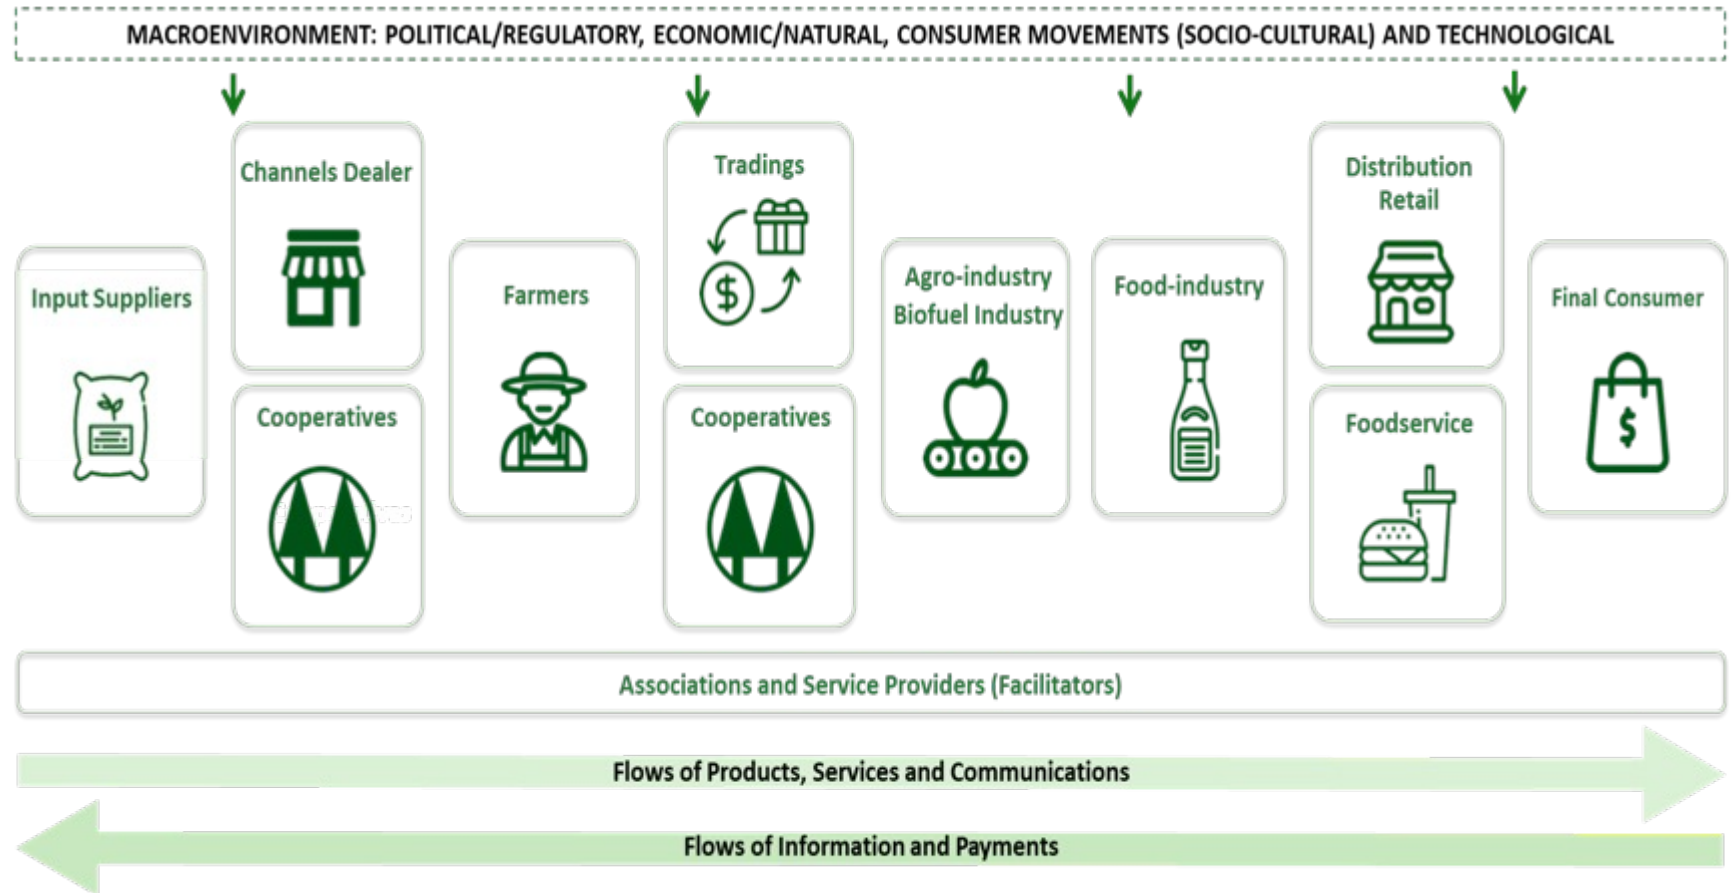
MACROENVIRONMENT: POLITICAL/REGULATORY, ECONOMIC/NATURAL, CONSUMER MOVEMENTS (SOCIO-CULTURAL) AND TECHNOLOGICAL

Input Suppliers

Channels Dealer

Cooperatives

Farmers

Tradings

$

Cooperatives

Agro-industry Biofuel Industry

Food-industry

Distribution Retail

Foodservice

Final Consumer

$

Associations and Service Providers (Facilitators)

Flows of Products, Services and Communications

Flows of Information and Payments